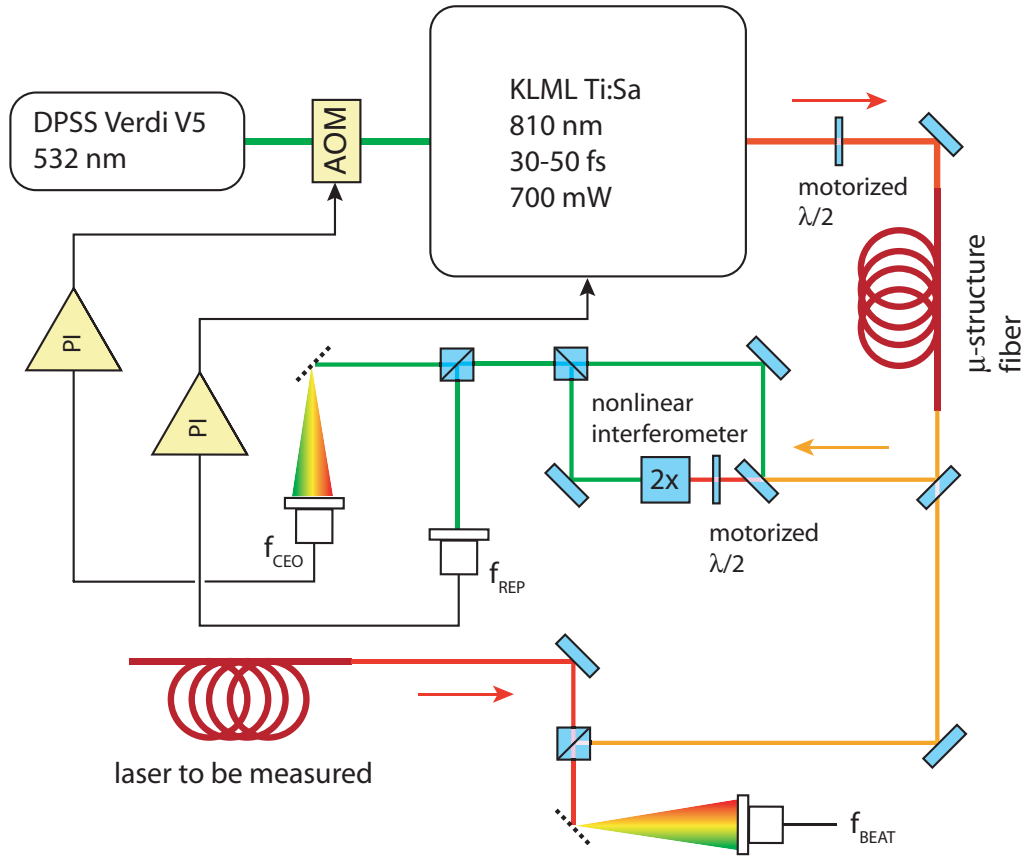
DPSS Verdi V5
532 nm

AOM

KLML Ti:Sa
810 nm
30-50 fs
700 mW

motorized
$\lambda/2$

$\mu$-structure
fiber

PI

PI

nonlinear
interferometer

2x

motorized
$\lambda/2$

$f_{CEO}$

$f_{REP}$

laser to be measured

$f_{BEAT}$